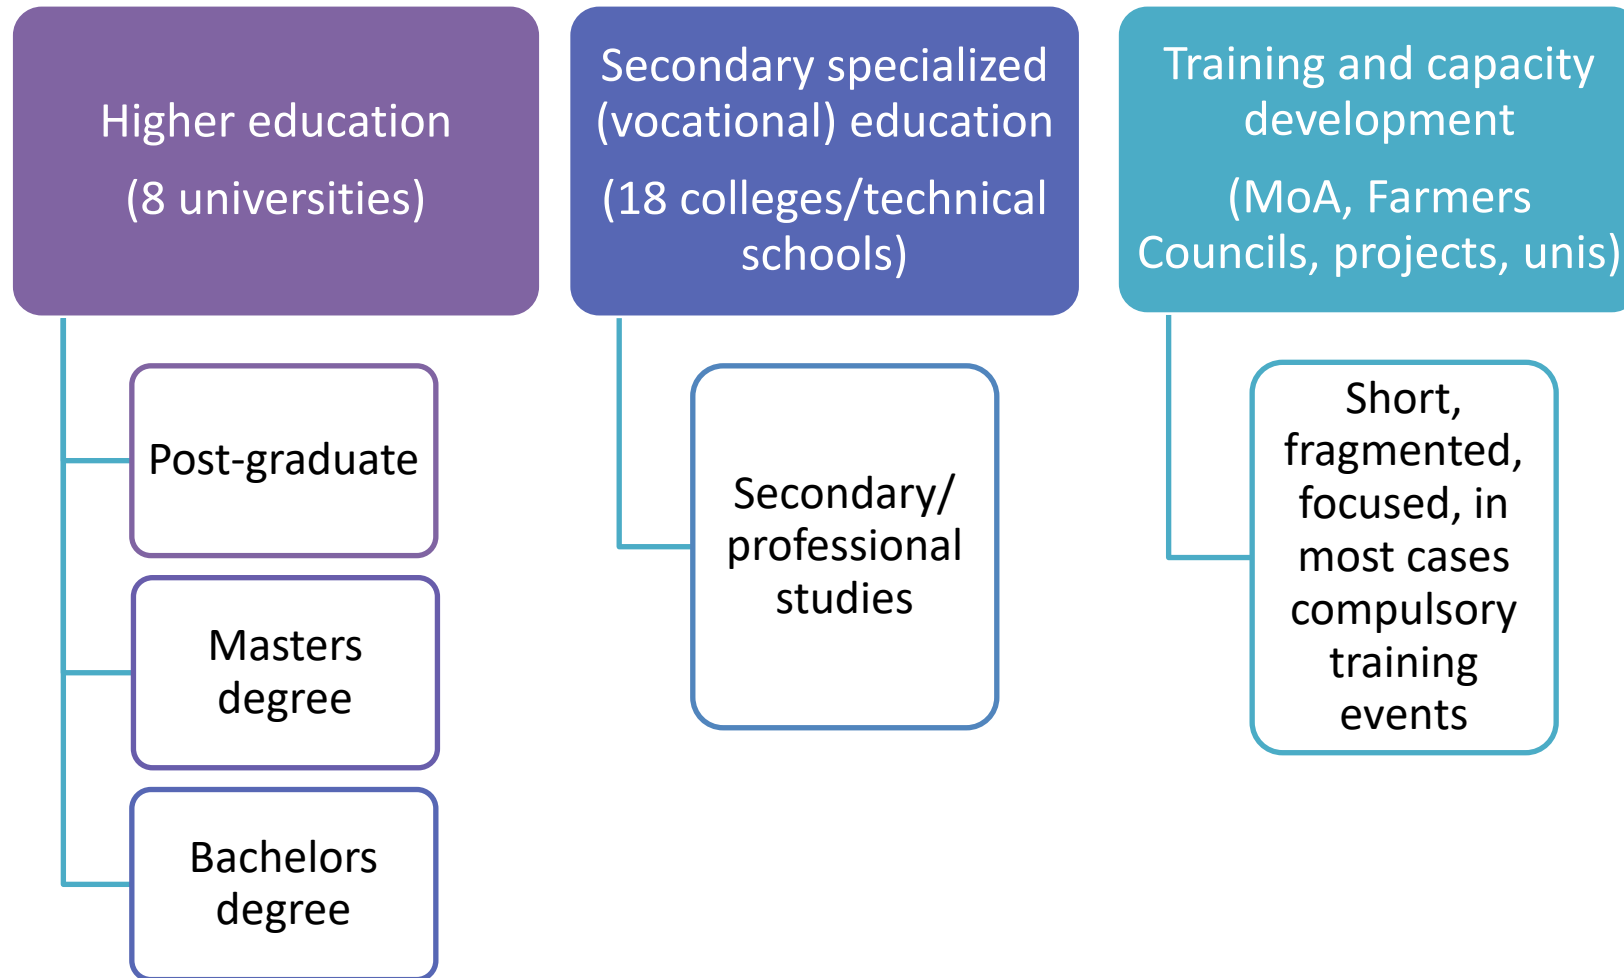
Higher education

(8 universities)

Post-graduate

Masters degree

Bachelors degree

Secondary specialized (vocational) education

(18 colleges/technical schools)

Secondary/ professional studies

Training and capacity development

(MoA, Farmers Councils, projects, unis)

Short, fragmented, focused, in most cases compulsory training events